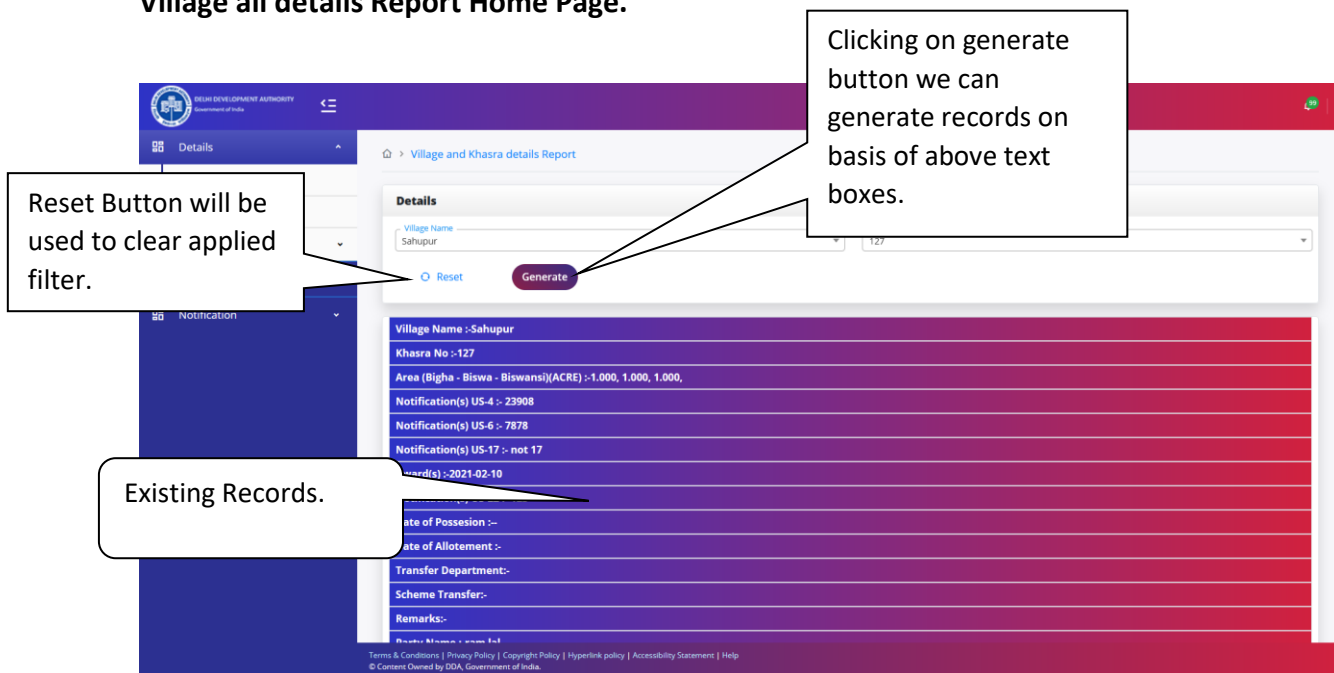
Village all details Report Home Page.

Clicking on generate button we can generate records on basis of above text boxes.

DELHI DEVELOPMENT AUTHORITY
Government of India

99

Details

Village and Khasra details Report

Reset Button will be used to clear applied filter.

Details

Village Name
Sahupur

127

Reset

Generate

Notification

Village Name :-Sahupur

Khasra No :-127

Area (Bigha - Biswa - Biswansi)(ACRE) :-1.000, 1.000, 1.000,

Notification(s) US-4 :- 23908

Notification(s) US-6 :- 7878

Notification(s) US-17 :- not 17

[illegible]ward(s) :-2021-02-10

Existing Records.

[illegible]ate of Possesion :–

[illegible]ate of Allotement :-

Transfer Department:-

Scheme Transfer:-

Remarks:-

Party Name : ram lal

Terms & Conditions | Privacy Policy | Copyright Policy | Hyperlink policy | Accessibility Statement | Help
© Content Owned by DDA, Government of India.